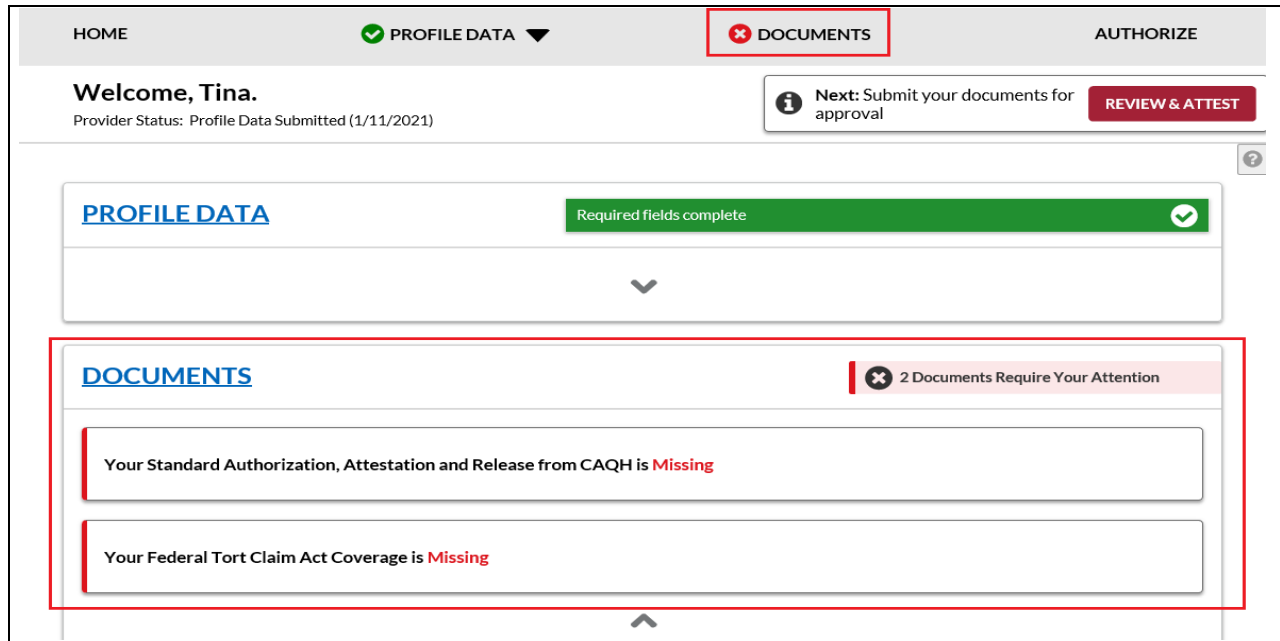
HOME PROFILE DATA DOCUMENTS AUTHORIZE

Welcome, Tina.
Provider Status: Profile Data Submitted (1/11/2021)

Next: Submit your documents for approval
REVIEW & ATTEST

PROFILE DATA
Required fields complete

DOCUMENTS
2 Documents Require Your Attention

Your Standard Authorization, Attestation and Release from CAQH is Missing

Your Federal Tort Claim Act Coverage is Missing